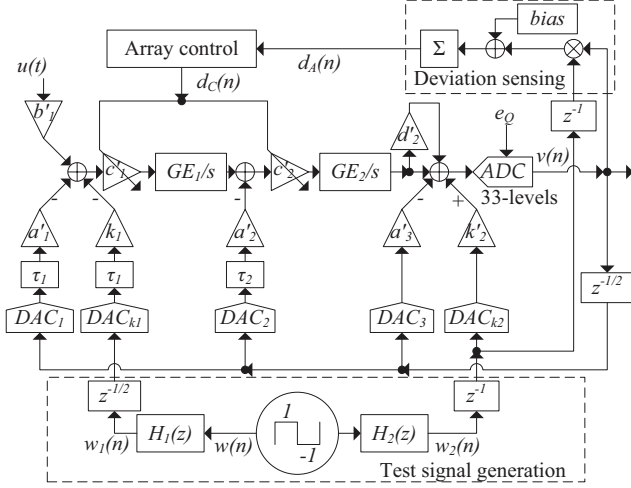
bias

Array control

$\Sigma$

$\oplus$

$\otimes$

$u(t)$

$d_C(n)$

$d_A(n)$

Deviation sensing

$b'_1$

$c'_1$

$GE_1/s$

$c'_3$

$GE_2/s$

$d'_2$

$e_Q$

$z^{-1}$

ADC

$v(n)$

33-levels

-

-

-

+

$a'_1$

$k_1$

$a'_2$

$a'_3$

$k'_2$

$\tau_1$

$\tau_1$

$\tau_2$

$z^{-1/2}$

$DAC_1$

$DAC_{k1}$

$DAC_2$

$DAC_3$

$DAC_{k2}$

$z^{-1/2}$

$z^{-1}$

$H_1(z)$

$H_2(z)$

1

-1

$w_1(n)$

$w(n)$

$w_2(n)$

Test signal generation